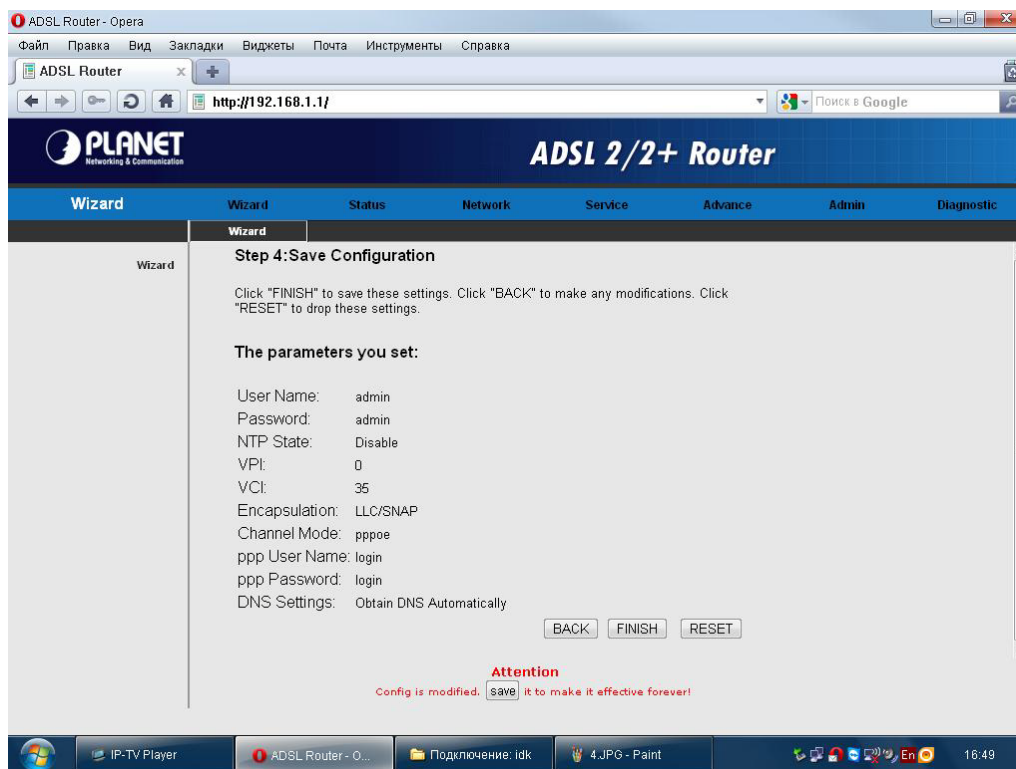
ADSL Router - Opera

Файл Правка Вид Закладки Виджеты Почта Инструменты Справка

ADSL Router

http://192.168.1.1/

Поиск в Google

PLANET
Networking & Communication

ADSL 2/2+ Router

Wizard

Wizard Status Network Service Advance Admin Diagnostic

Wizard

Wizard

Step 4:Save Configuration

Click "FINISH" to save these settings. Click "BACK" to make any modifications. Click "RESET" to drop these settings.

The parameters you set:

| | |
|---|---|
| User Name: | admin |
| Password: | admin |
| NTP State: | Disable |
| VPI: | 0 |
| VCI: | 35 |
| Encapsulation: | LLC/SNAP |
| Channel Mode: | pppoe |
| ppp User Name: | login |
| ppp Password: | login |
| DNS Settings: | Obtain DNS Automatically |

BACK FINISH RESET

Attention
Config is modified. save it to make it effective forever!

IP-TV Player ADSL Router - O... Подключение: idk 4.JPG - Paint En 16:49